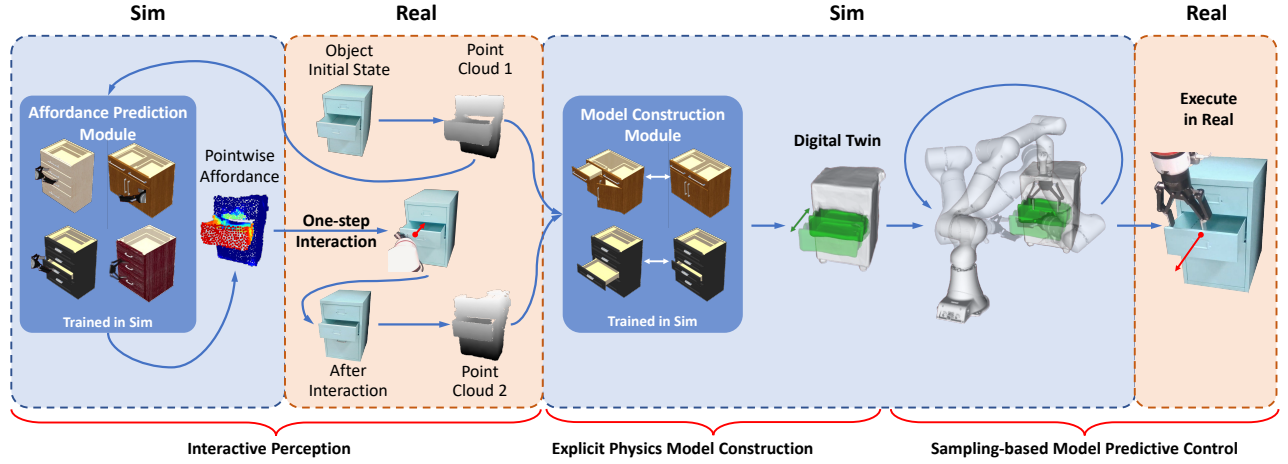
Sim

Real

Sim

Real

Affordance Prediction Module

Trained in Sim

Pointwise Affordance

Object Initial State

Point Cloud 1

One-step Interaction

After Interaction

Point Cloud 2

Model Construction Module

Trained in Sim

Digital Twin

Execute in Real

Interactive Perception

Explicit Physics Model Construction

Sampling-based Model Predictive Control